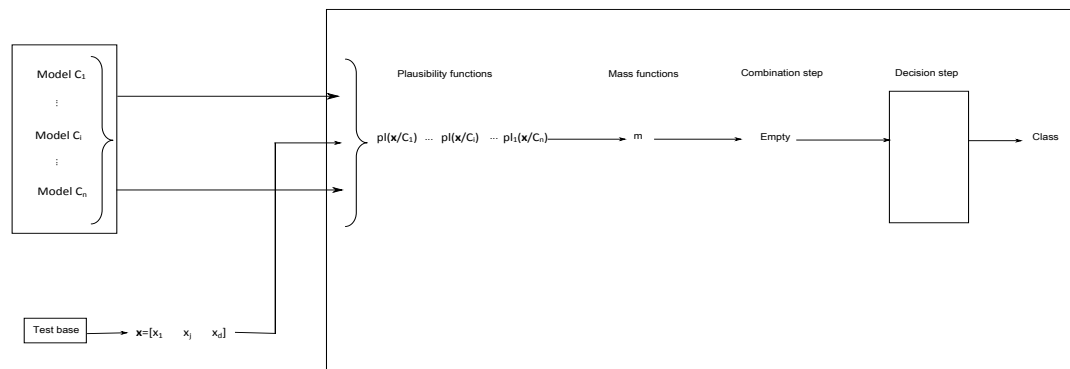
Model $C_1$

⋮

Model $C_i$

⋮

Model $C_n$

Plausibility functions

Mass functions

Combination step

Decision step

pl($\mathbf{x}$/$C_1$) … pl($\mathbf{x}$/$C_i$) … $pl_1$($\mathbf{x}$/$C_n$)

m

Empty

Class

Test base

$\mathbf{x}$=[$x_1$ $x_j$ $x_d$]